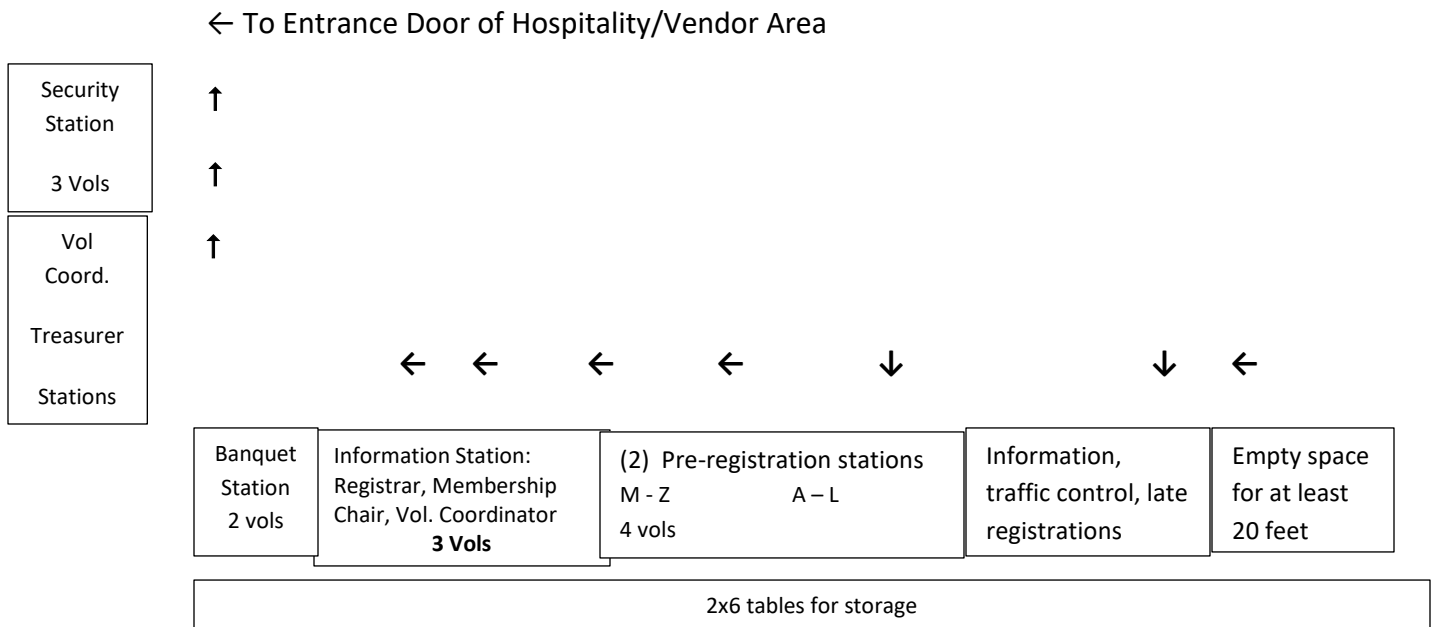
← To Entrance Door of Hospitality/Vendor Area

Security Station

3 Vols

↑

↑

↑

Vol Coord.

Treasurer

Stations

← ← ← ← ↓ ↓ ←

Banquet Station 2 vols

Information Station: Registrar, Membership Chair, Vol. Coordinator **3 Vols**

(2) Pre-registration stations
M - Z A – L
4 vols

Information, traffic control, late registrations

Empty space for at least 20 feet

2x6 tables for storage